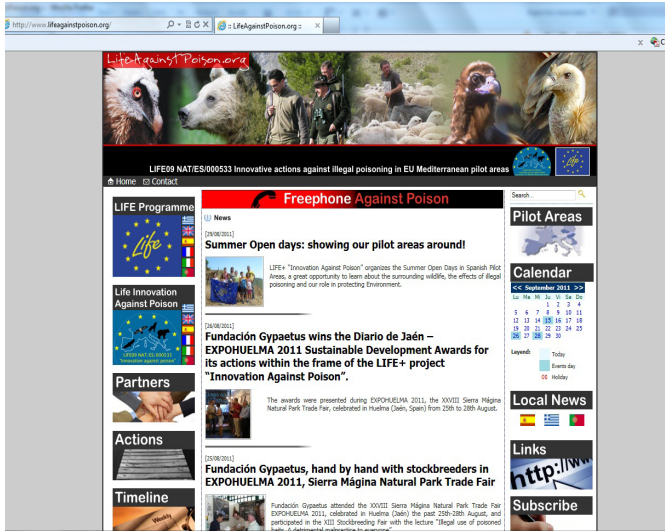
http://www.lifeagainstpoison.org/
:: LifeAgainstPoison.org ::

LifeAgainstPoison.org

LIFE09 NAT/ES/000533 Innovative actions against illegal poisoning in EU Mediterranean pilot areas

Home Contact

LIFE Programme

Life Innovation Against Poison

LIFE09 NAT/ES/000533 "Innovation against poison"

Partners

Actions

Timeline

Freephone Against Poison

News

[29/08/2011]

Summer Open days: showing our pilot areas around!

LIFE+ "Innovation Against Poison" organizes the Summer Open Days in Spanish Pilot Areas, a great opportunity to learn about the surrounding wildlife, the effects of illegal poisoning and our role in protecting Environment.

[26/08/2011]

Fundación Gypaetus wins the Diario de Jaén – EXPOHUELMA 2011 Sustainable Development Awards for its actions within the frame of the LIFE+ project "Innovation Against Poison".

The awards were presented during EXPOHUELMA 2011, the XXVIII Sierra Mágina Natural Park Trade Fair, celebrated in Huelma (Jaén, Spain) from 25th to 28th August.

[25/08/2011]

Fundación Gypaetus, hand by hand with stockbreeders in EXPOHUELMA 2011, Sierra Mágina Natural Park Trade Fair

Fundación Gypaetus attended the XXVIII Sierra Mágina Natural Park Trade Fair EXPOHUELMA 2011, celebrated in Huelma (Jaén) the past 25th-28th August, and participated in the XIII Stockbreeding Fair with the lecture "Illegal use of poisoned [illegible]

Search ...

Pilot Areas

Calendar

<< September 2011 >>

| Lu | Ma | Mi | Ju | Vi | Sa | Do |
|---|---|---|---|---|---|---|
| | | | 1 | 2 | 3 | 4 |
| 5 | 6 | 7 | 8 | 9 | 10 | 11 |
| 12 | 13 | 14 | 15 | 16 | 17 | 18 |
| 19 | 20 | 21 | 22 | 23 | 24 | 25 |
| 26 | 27 | 28 | 29 | 30 | | |

Legend:
Today
Events day
08 Holiday

Local News

Links

http://ww

Subscribe